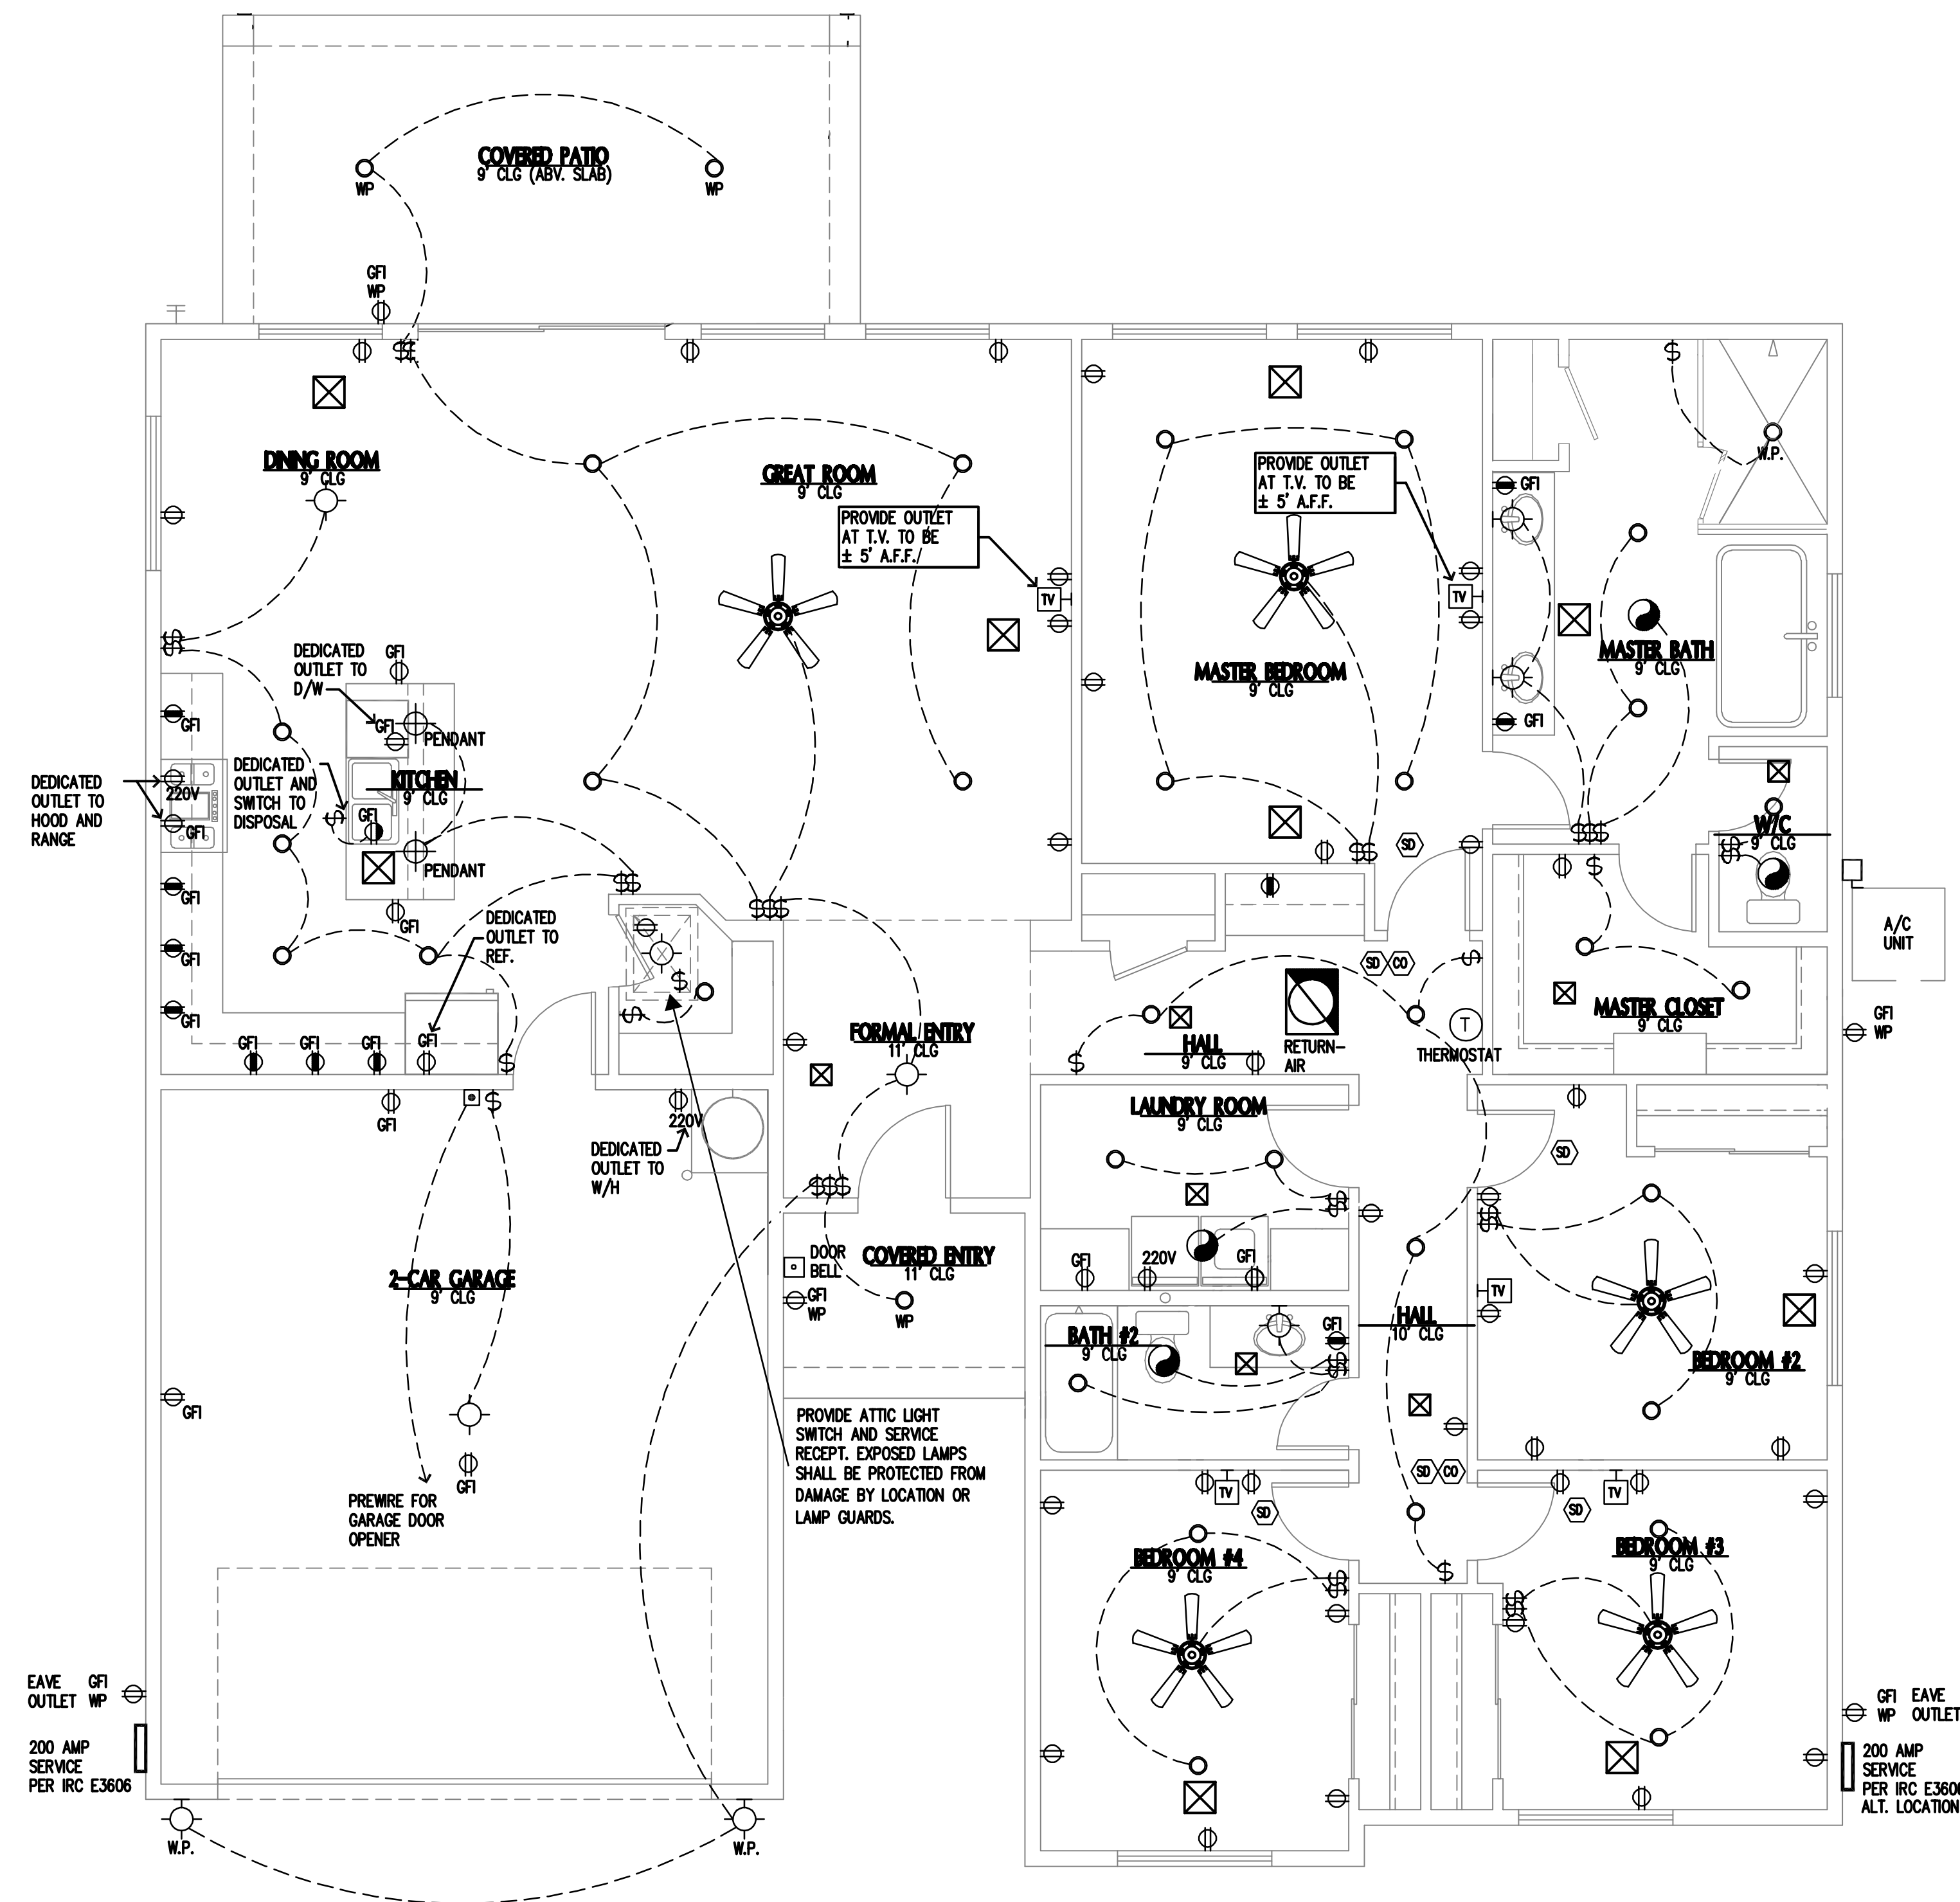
COVERED PATIO
9' CLG (ABV. SLAB)

WP
WP
GFI
WP

DINING ROOM
9' CLG

GREAT ROOM
9' CLG

PROVIDE OUTLET AT T.V. TO BE ± 5' A.F.F./

TV

MASTER BEDROOM
9' CLG

PROVIDE OUTLET AT T.V. TO BE ± 5' A.F.F.

TV

GFI
GFI

MASTER BATH
9' CLG

W.P.

DEDICATED OUTLET TO D/W
GFI
GFI
PENDANT

KITCHEN
9' CLG

DEDICATED OUTLET TO HOOD AND RANGE
220V
GFI
GFI

DEDICATED OUTLET AND SWITCH TO DISPOSAL
GFI

PENDANT

GFI
GFI
GFI

DEDICATED OUTLET TO REF.
GFI
GFI
GFI
GFI
GFI

SD

W/C
9' CLG

SD
CO

A/C UNIT

GFI
WP

HALL
9' CLG

RETURN-AIR

THERMOSTAT
T

MASTER CLOSET
9' CLG

FORMAL/ENTRY
11' CLG

GFI

DEDICATED OUTLET TO W/H
220V

LAUNDRY ROOM
9' CLG

SD

GFI
220V
GFI

2-CAR GARAGE
9' CLG

DOOR BELL

COVERED ENTRY
11' CLG

GFI
WP
WP

BATH #2
9' CLG

GFI

HALL
10' CLG

TV

BEDROOM #2
9' CLG

PROVIDE ATTIC LIGHT SWITCH AND SERVICE RECEPT. EXPOSED LAMPS SHALL BE PROTECTED FROM DAMAGE BY LOCATION OR LAMP GUARDS.

GFI

GFI

PREWIRE FOR GARAGE DOOR OPENER

SD
CO
TV
SD
SD
TV

BEDROOM #4
9' CLG

BEDROOM #3
9' CLG

EAVE OUTLET
GFI WP

200 AMP SERVICE PER IRC E3606

GFI WP
EAVE OUTLET

200 AMP SERVICE PER IRC E3606 ALT. LOCATION

W.P.
W.P.